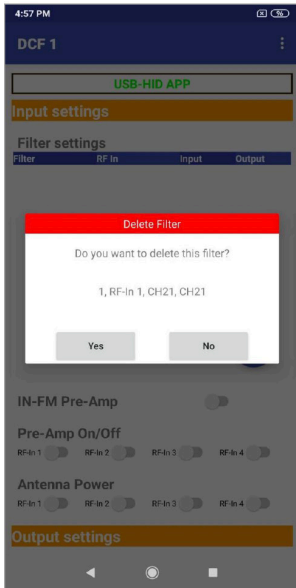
4:57 PM

DCF 1

USB-HID APP

Input settings

Filter settings

| Filter | RF In | Input | Output |
|---|---|---|---|

Delete Filter

Do you want to delete this filter?

1, RF-In 1, CH21, CH21

Yes

No

IN-FM Pre-Amp

Pre-Amp On/Off

RF-In 1 RF-In 2 RF-In 3 RF-In 4

Antenna Power

RF-In 1 RF-In 2 RF-In 3 RF-In 4

Output settings